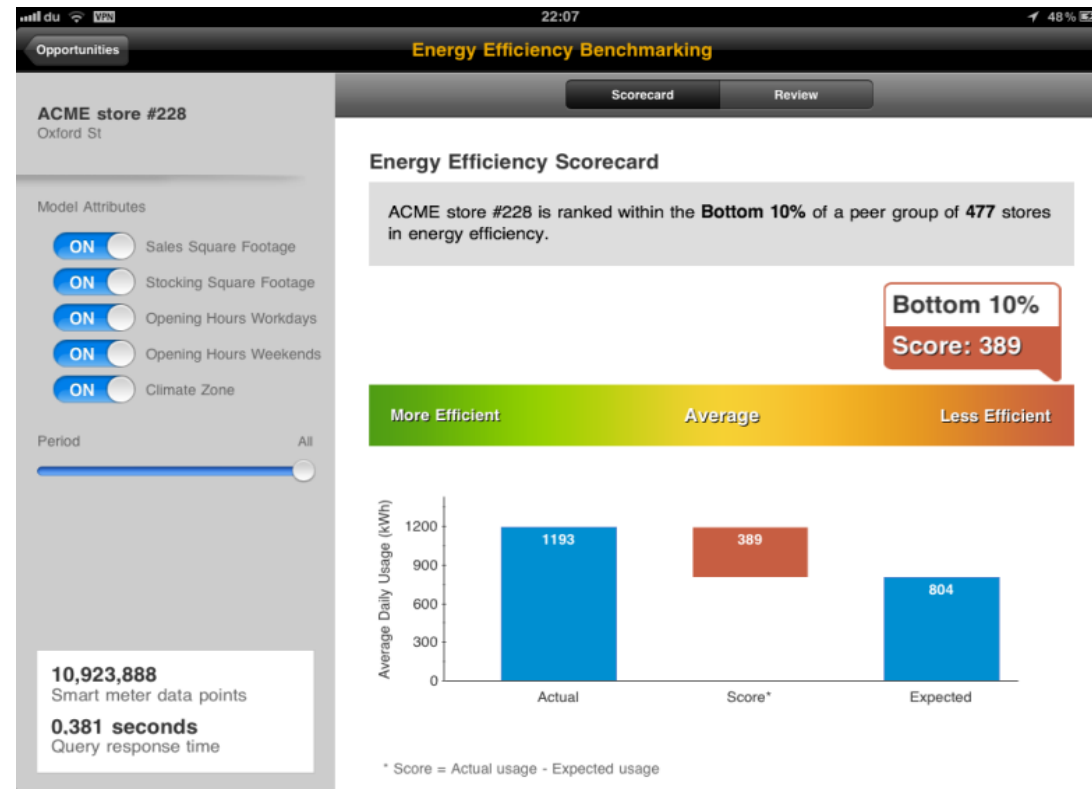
du VPN 22:07 48%

Opportunities

Energy Efficiency Benchmarking

ACME store #228
Oxford St

Model Attributes
ON Sales Square Footage
ON Stocking Square Footage
ON Opening Hours Workdays
ON Opening Hours Weekends
ON Climate Zone

Period All

10,923,888
Smart meter data points

0.381 seconds
Query response time

Scorecard Review

Energy Efficiency Scorecard

ACME store #228 is ranked within the **Bottom 10%** of a peer group of **477** stores in energy efficiency.

Bottom 10%
Score: 389

More Efficient Average Less Efficient

Average Daily Usage (kWh)
1200
900
600
300
0

1193
389
804

Actual Score* Expected

* Score = Actual usage - Expected usage